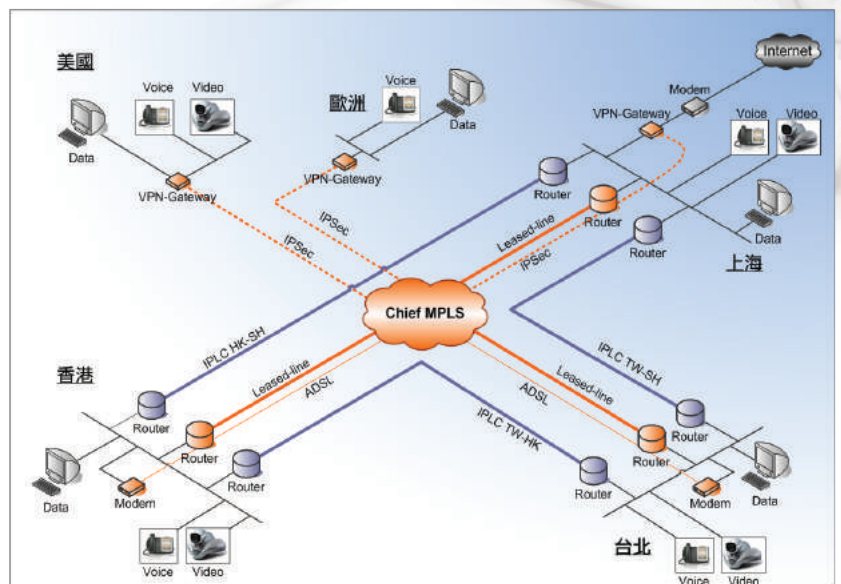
美國

Voice Video

Data

VPN-Gateway

歐洲

Voice

Data

VPN-Gateway

IPSec

IPSec

Internet

Modem

VPN-Gateway

Voice Video

Router

Router

Data

Router

上海

Leased-line

IPSec

Chief MPLS

IPLC HK-SH

香港

Leased-line

ADSL

Router

Router

Router

Data

Modem

Voice Video

IPLC TW-SH

Leased-line

ADSL

IPLC TW-HK

Router

Router

Data

Router

Modem

台北

Voice Video